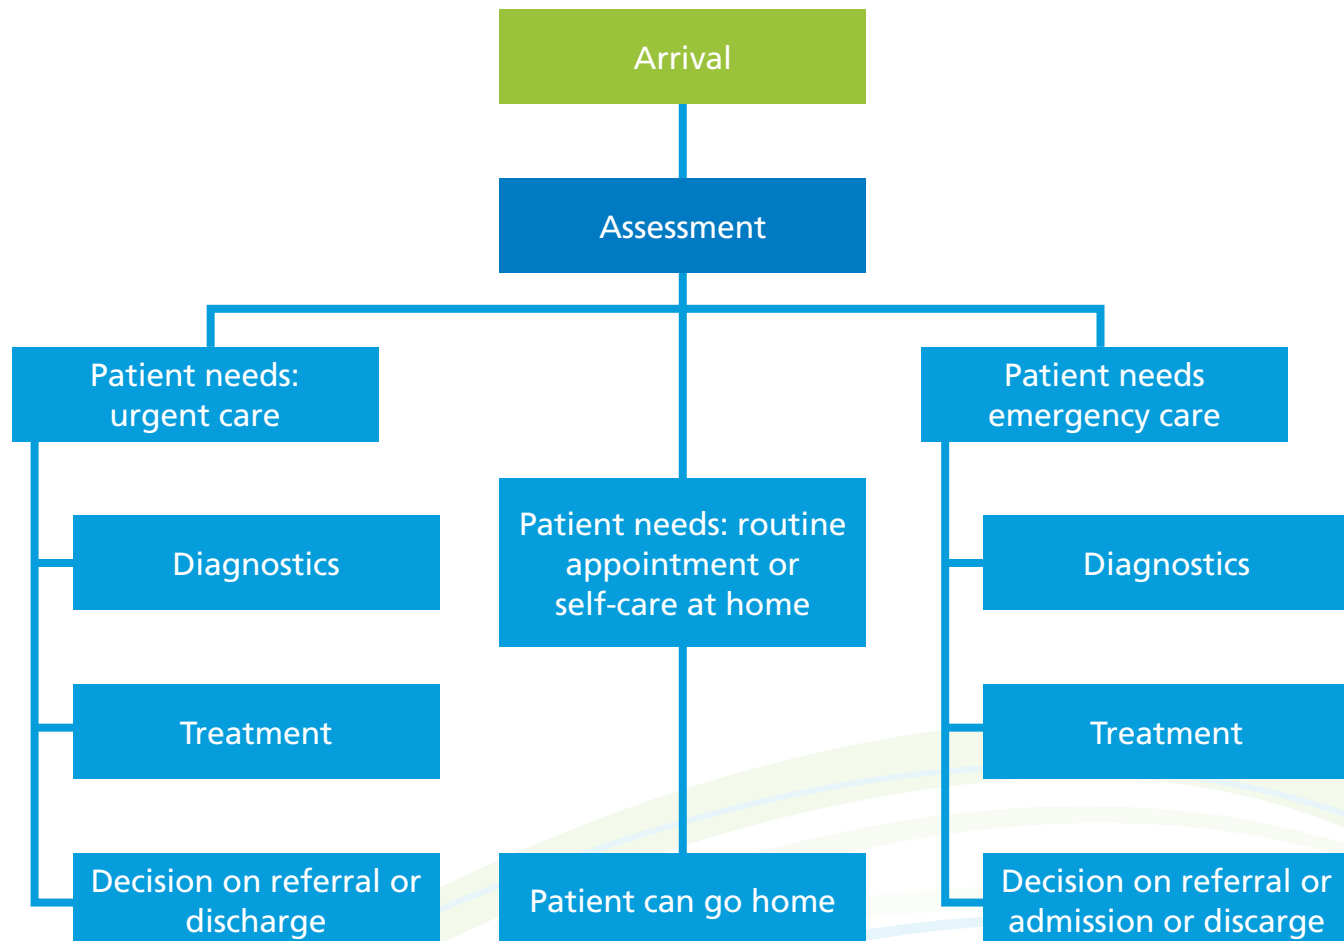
Arrival

Assessment

Patient needs: urgent care

Diagnostics

Treatment

Decision on referral or discharge

Patient needs: routine appointment or self-care at home

Patient can go home

Patient needs emergency care

Diagnostics

Treatment

Decision on referral or admission or discarge